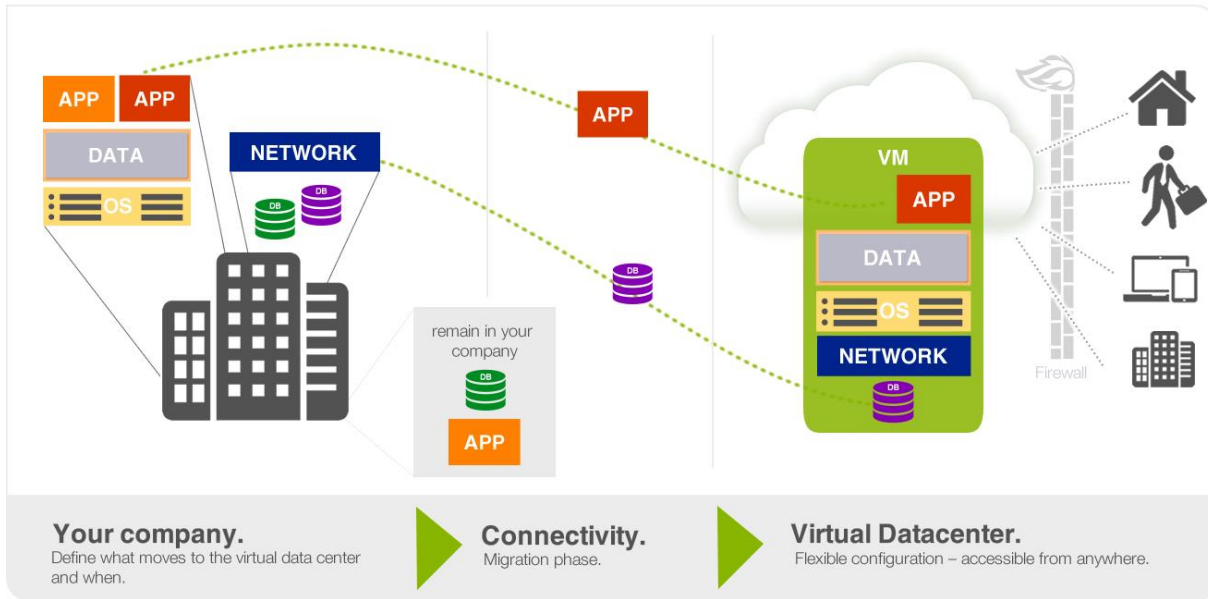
APP APP

DATA

OS

NETWORK

DB DB

APP

DB

remain in your company

DB

APP

VM

APP

DATA

OS

NETWORK

DB

Firewall

Your company.
Define what moves to the virtual data center and when.

Connectivity.
Migration phase.

Virtual Datacenter.
Flexible configuration – accessible from anywhere.